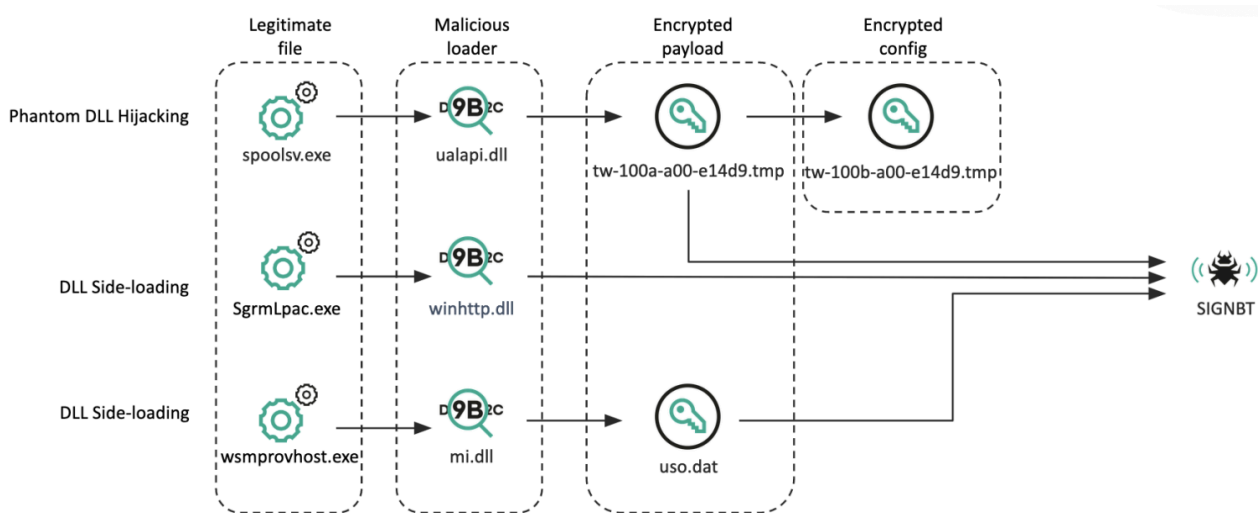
Legitimate file

Malicious loader

Encrypted payload

Encrypted config

Phantom DLL Hijacking

spoolsv.exe

D9B2C

ualapi.dll

tw-100a-a00-e14d9.tmp

tw-100b-a00-e14d9.tmp

DLL Side-loading

SgrmLpac.exe

D9B2C

winhttp.dll

SIGNBT

DLL Side-loading

wsmprovhost.exe

D9B2C

mi.dll

uso.dat